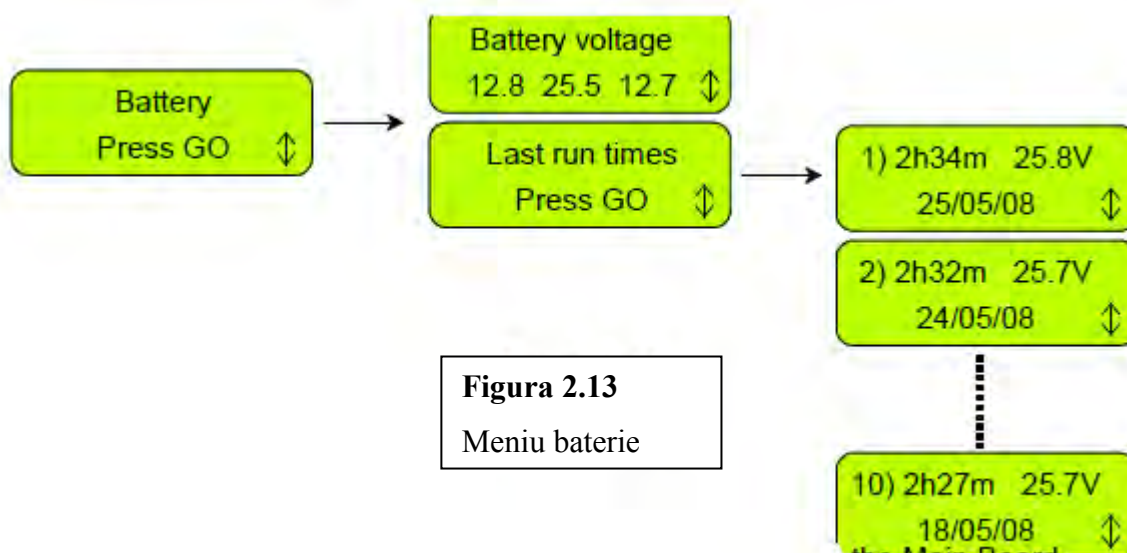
Battery
Press GO ⇕

Battery voltage
12.8 25.5 12.7 ⇕

Last run times
Press GO ⇕

1) 2h34m 25.8V
25/05/08 ⇕

2) 2h32m 25.7V
24/05/08 ⇕

**Figura 2.13**
Meniu baterie

10) 2h27m 25.7V
18/05/08 ⇕

the Main Board